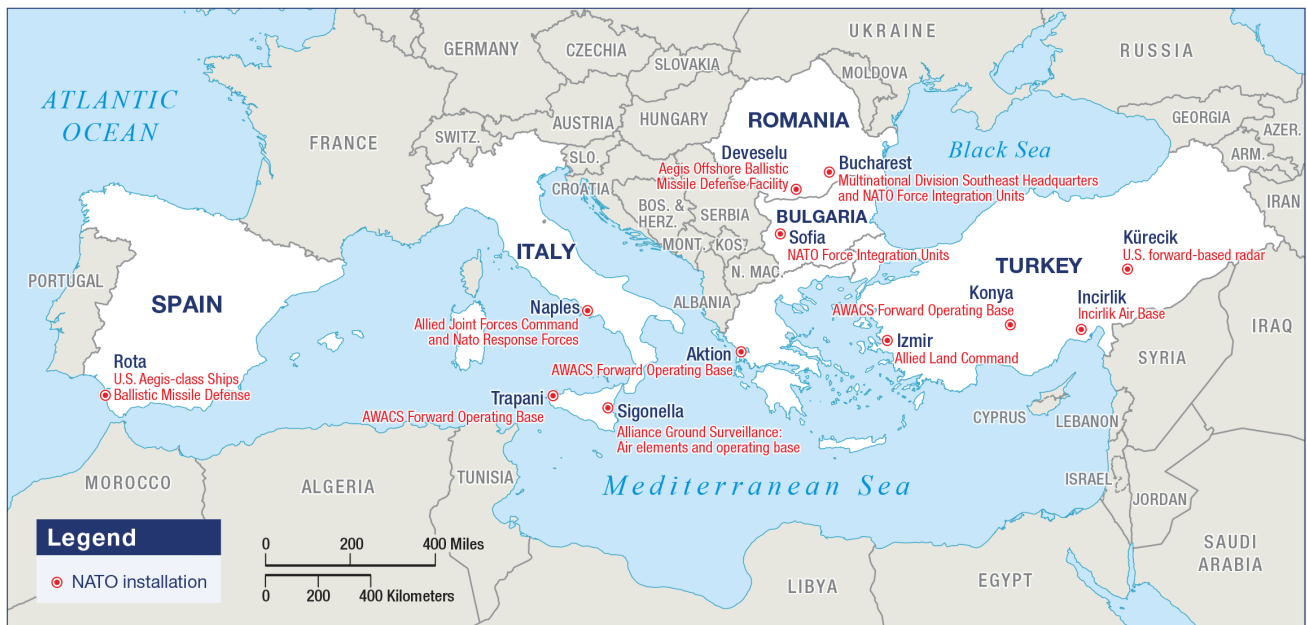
GERMANY
CZECHIA
UKRAINE
RUSSIA
SLOVAKIA
MOLDOVA
ATLANTIC OCEAN
FRANCE
SWITZ.
AUSTRIA
HUNGARY
ROMANIA
GEORGIA
AZER.
Black Sea
ARM.
SLO.
Deveselu
Aegis Offshore Ballistic Missile Defense Facility
Bucharest
Multinational Division Southeast Headquarters and NATO Force Integration Units
CROATIA
BOS. & HERZ.
SERBIA
BULGARIA
IRAN
Sofia
NATO Force Integration Units
ITALY
MONT.
KOS.
Kürecik
U.S. forward-based radar
PORTUGAL
N. MAC.
TURKEY
SPAIN
Naples
Allied Joint Forces Command and Nato Response Forces
ALBANIA
Konya
AWACS Forward Operating Base
Incirlik
Incirlik Air Base
IRAQ
Izmir
Allied Land Command
Rota
U.S. Aegis-class Ships Ballistic Missile Defense
Aktion
AWACS Forward Operating Base
SYRIA
Trapani
AWACS Forward Operating Base
Sigonella
Alliance Ground Surveillance: Air elements and operating base
CYPRUS
LEBANON
TUNISIA
ISRAEL
MOROCCO
ALGERIA
Mediterranean Sea
JORDAN
Legend
NATO installation
0
200
400 Miles
0
200
400 Kilometers
SAUDI ARABIA
LIBYA
EGYPT